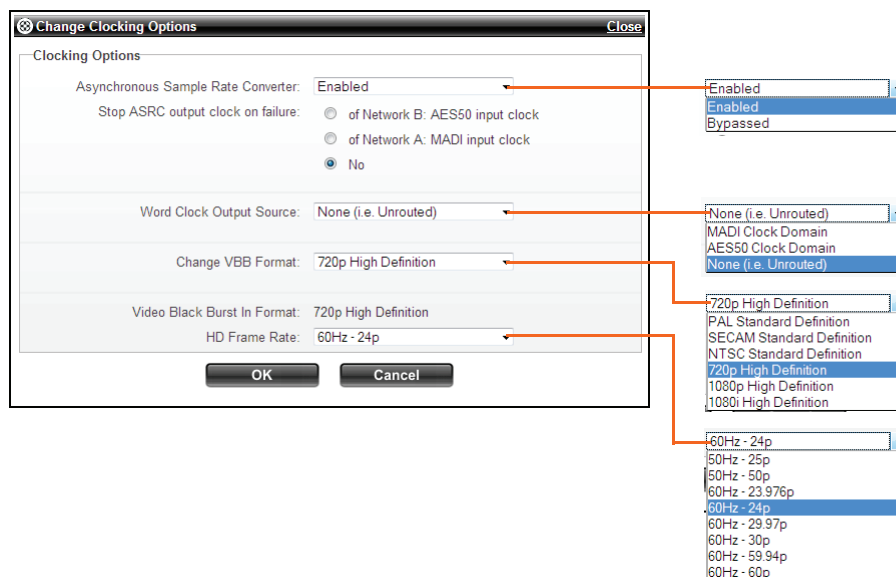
Change Clocking Options
Close

Clocking Options

Asynchronous Sample Rate Converter: Enabled

Stop ASRC output clock on failure: of Network B: AES50 input clock
of Network A: MADI input clock
No

Word Clock Output Source: None (i.e. Unrouted)

Change VBB Format: 720p High Definition

Video Black Burst In Format: 720p High Definition
HD Frame Rate: 60Hz - 24p

OK
Cancel

Enabled
Enabled
Bypassed

None (i.e. Unrouted)
MADI Clock Domain
AES50 Clock Domain
None (i.e. Unrouted)

720p High Definition
PAL Standard Definition
SECAM Standard Definition
NTSC Standard Definition
720p High Definition
1080p High Definition
1080i High Definition

60Hz - 24p
50Hz - 25p
50Hz - 50p
60Hz - 23.976p
60Hz - 24p
60Hz - 29.97p
60Hz - 30p
60Hz - 59.94p
60Hz - 60p